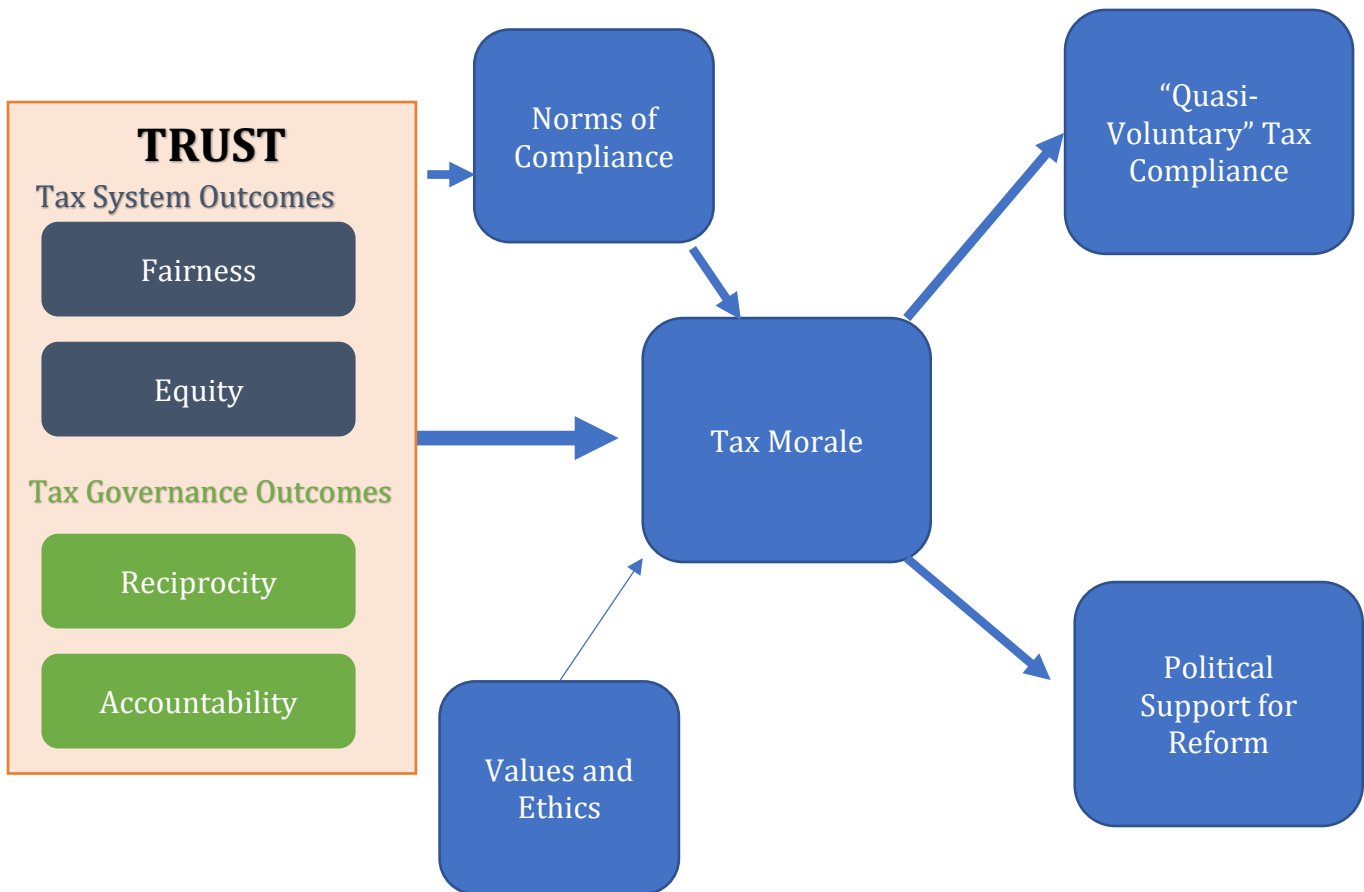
TRUST
Tax System Outcomes
Fairness
Equity
Tax Governance Outcomes
Reciprocity
Accountability

Norms of Compliance

Tax Morale

Values and Ethics

"Quasi-Voluntary" Tax Compliance

Political Support for Reform